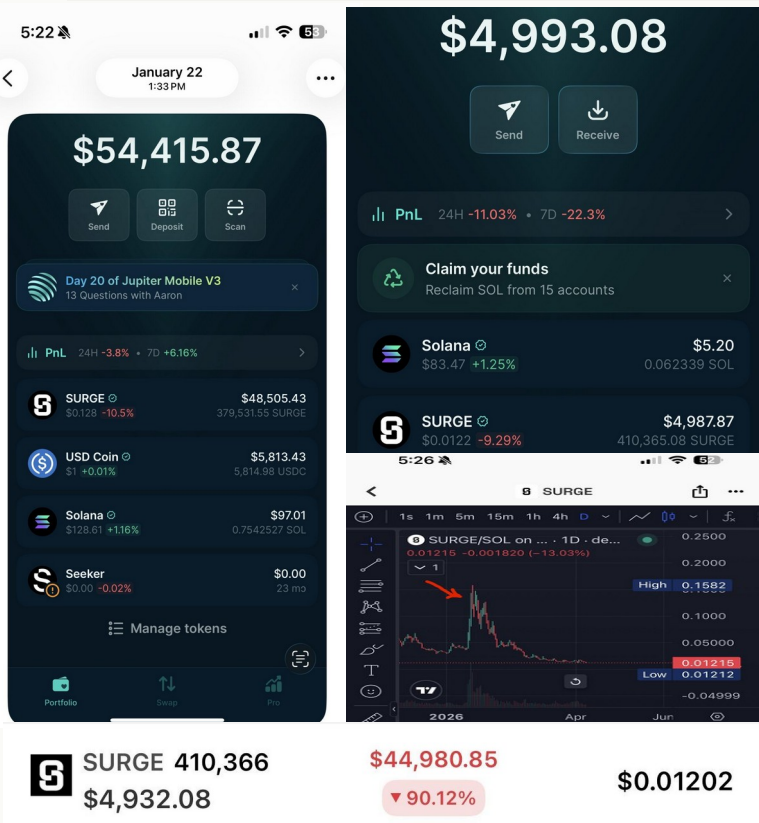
5:22 53

January 22
1:33 PM

$54,415.87

Send Deposit Scan

Day 20 of Jupiter Mobile V3
13 Questions with Aaron

PnL 24H -3.8% • 7D +6.16%

SURGE $0.128 -10.5% $48,505.43 379,531.55 SURGE

USD Coin $1 +0.01% $5,813.43 5,814.98 USDC

Solana $128.61 +1.16% $97.01 0.7542527 SOL

Seeker $0.00 -0.02% $0.00 23 mo

Manage tokens

Portfolio Swap Pro

$4,993.08

Send Receive

PnL 24H -11.03% • 7D -22.3%

Claim your funds
Reclaim SOL from 15 accounts

Solana $83.47 +1.25% $5.20 0.062339 SOL

SURGE $0.0122 -9.29% $4,987.87 410,365.08 SURGE

5:26 52

SURGE

1s 1m 5m 15m 1h 4h D

SURGE/SOL on ... · 1D · de...
0.01215 −0.001820 (−13.03%)

1

0.2500
0.2000
High 0.1582
0.1000
0.05000
0.01215
Low 0.01212
-0.04999

2026 Apr Jun

SURGE 410,366
$4,932.08

$44,980.85
▼ 90.12%

$0.01202